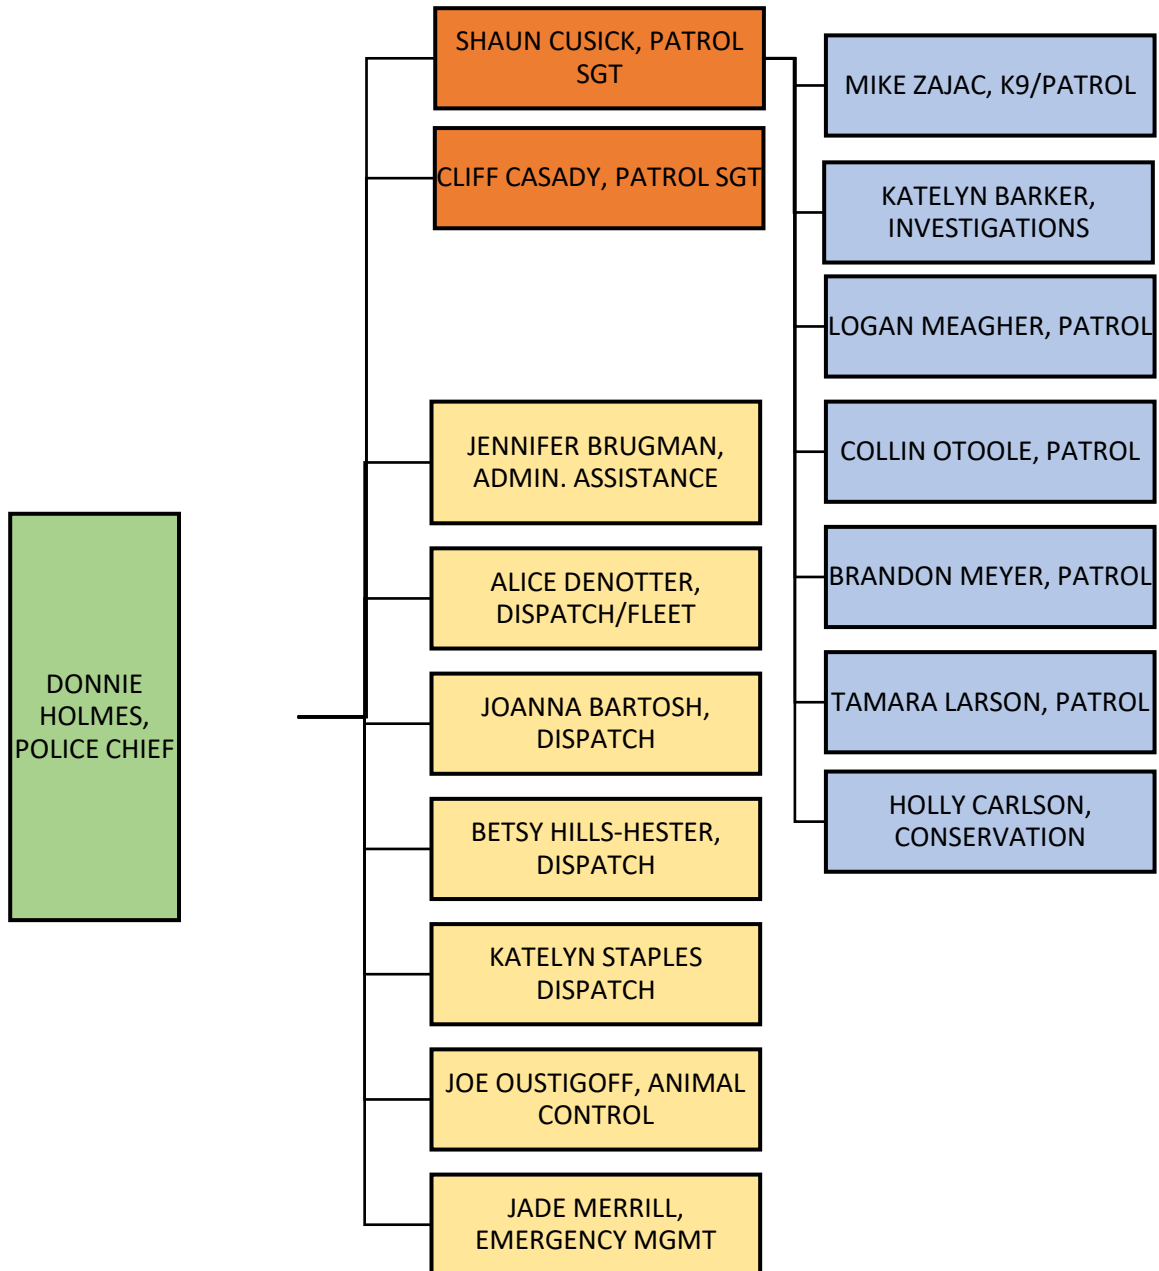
DONNIE HOLMES, POLICE CHIEF

SHAUN CUSICK, PATROL SGT

CLIFF CASADY, PATROL SGT

JENNIFER BRUGMAN, ADMIN. ASSISTANCE

ALICE DENOTTER, DISPATCH/FLEET

JOANNA BARTOSH, DISPATCH

BETSY HILLS-HESTER, DISPATCH

KATELYN STAPLES DISPATCH

JOE OUSTIGOFF, ANIMAL CONTROL

JADE MERRILL, EMERGENCY MGMT

MIKE ZAJAC, K9/PATROL

KATELYN BARKER, INVESTIGATIONS

LOGAN MEAGHER, PATROL

COLLIN OTOOLE, PATROL

BRANDON MEYER, PATROL

TAMARA LARSON, PATROL

HOLLY CARLSON, CONSERVATION